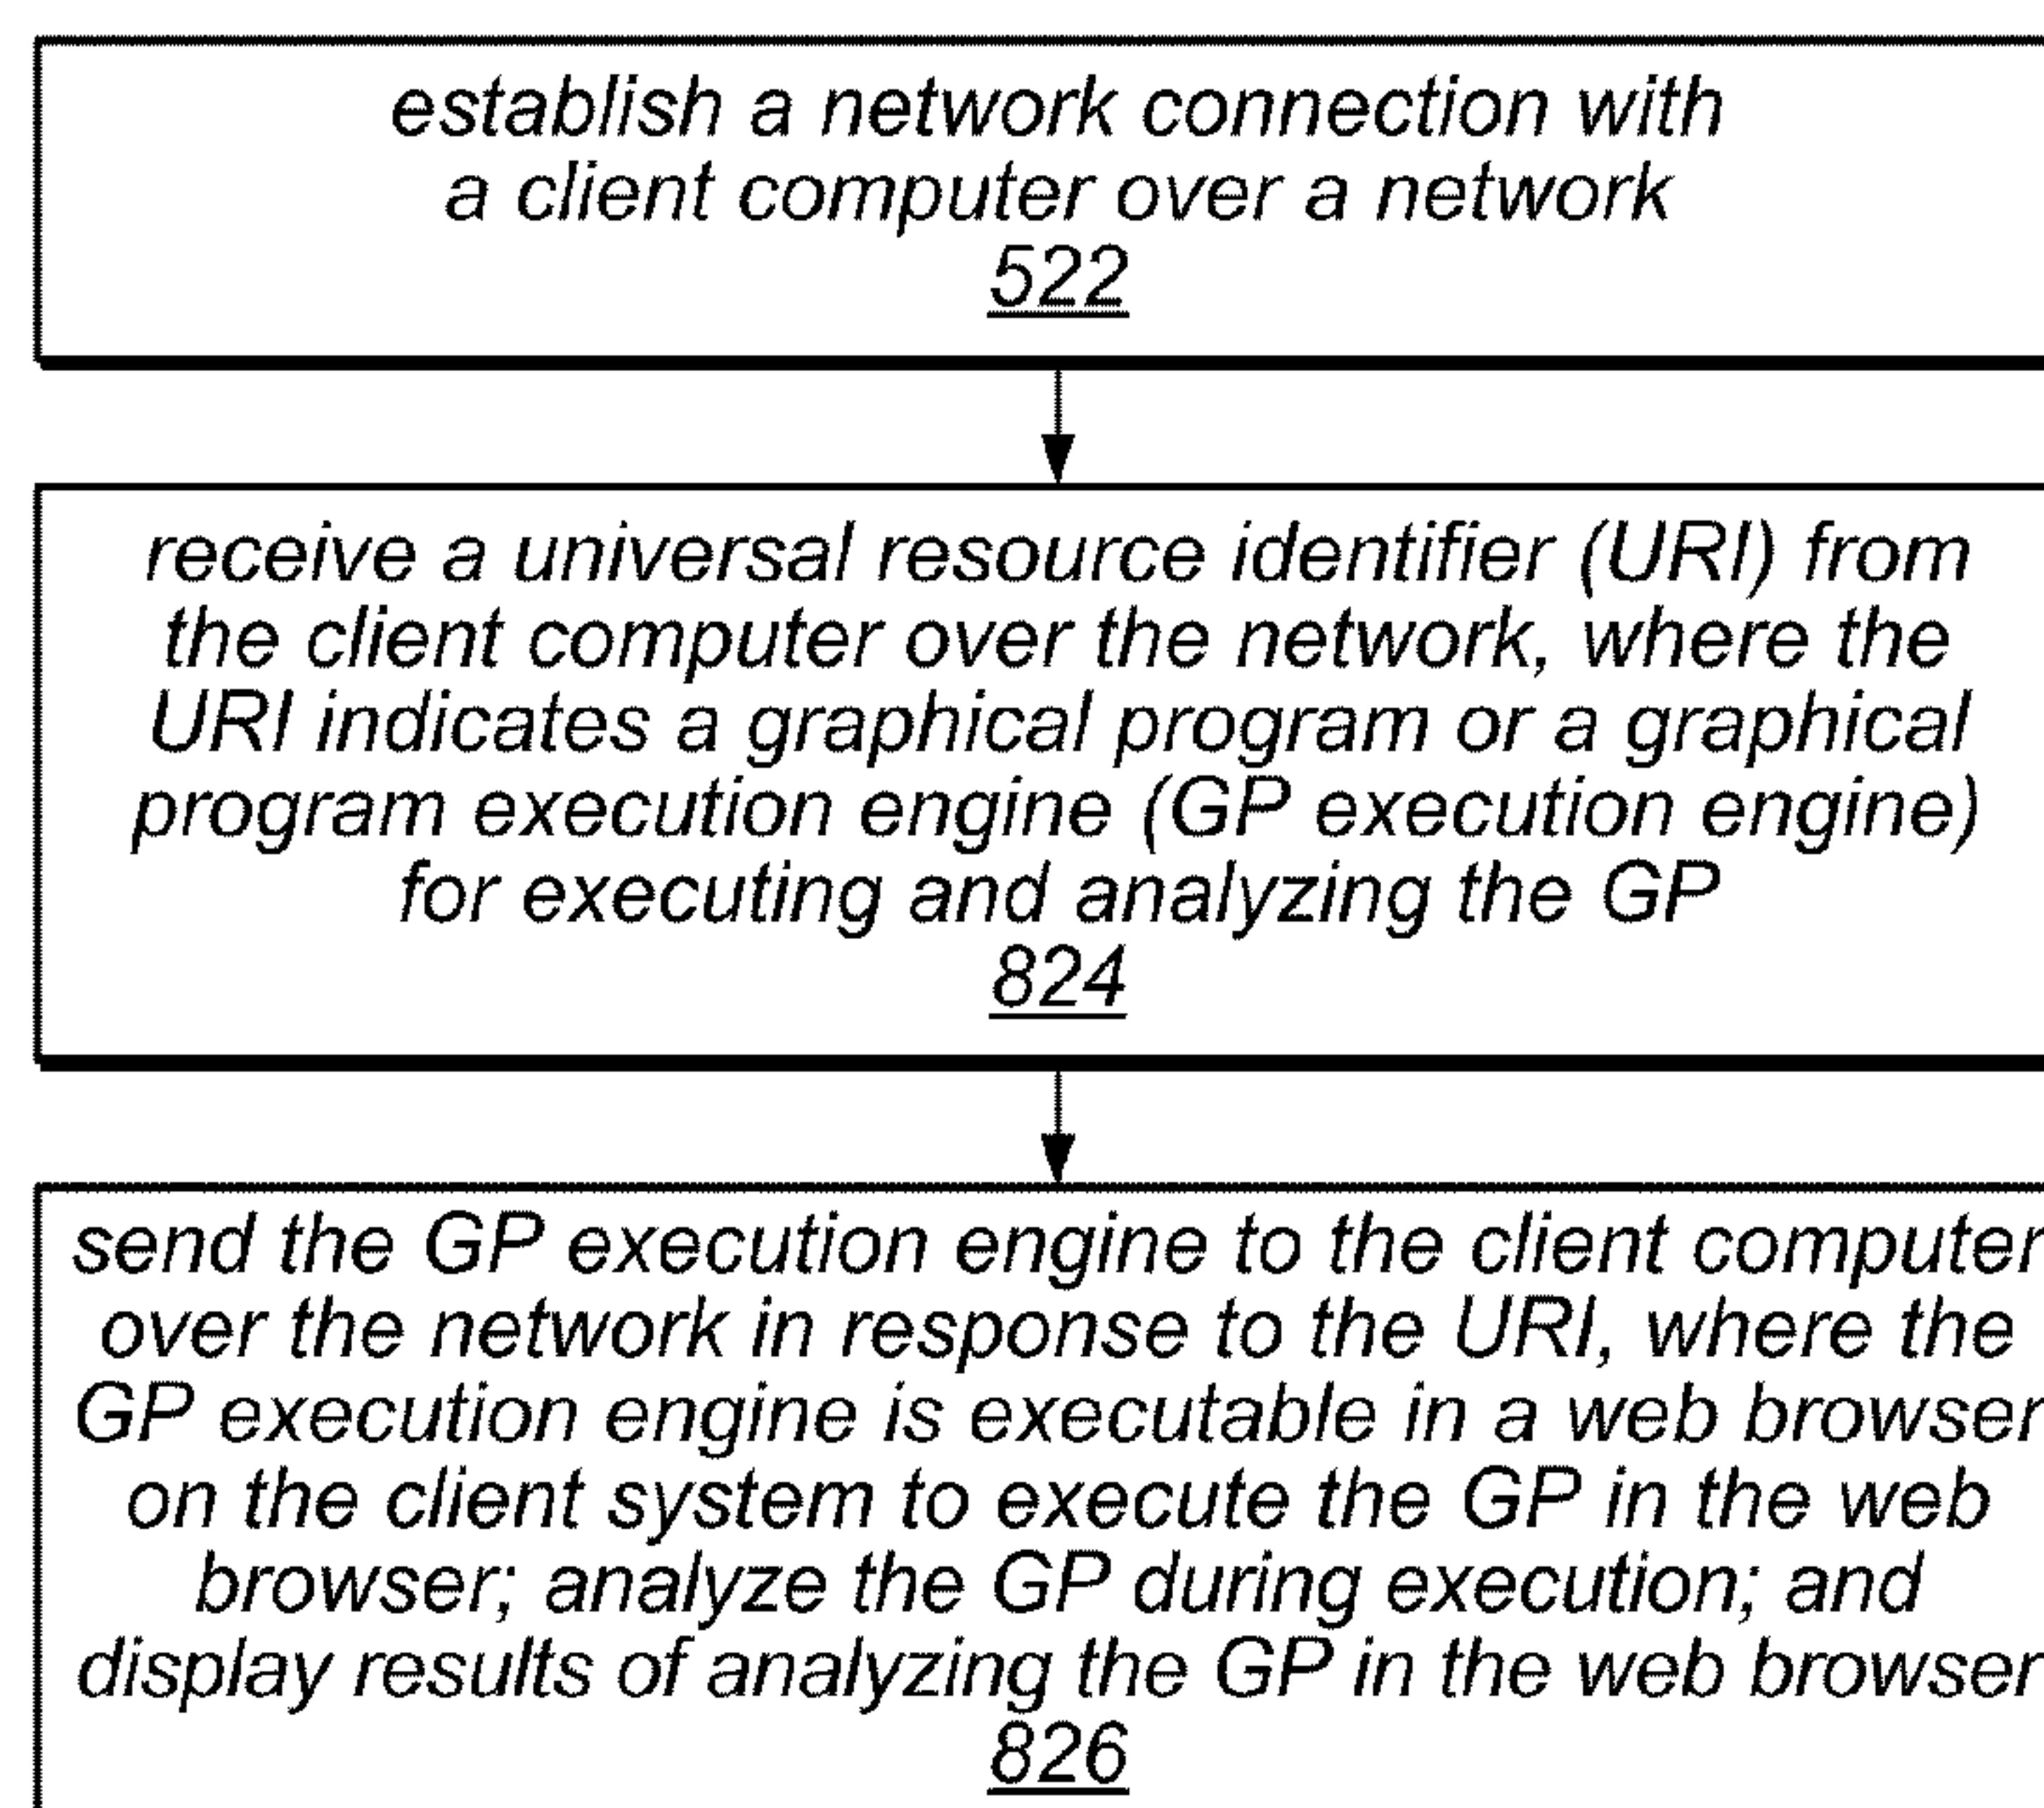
establish a network connection with a client computer over a network
522

receive a universal resource identifier (URI) from the client computer over the network, where the URI indicates a graphical program or a graphical program execution engine (GP execution engine) for executing and analyzing the GP
824

send the GP execution engine to the client computer over the network in response to the URI, where the GP execution engine is executable in a web browser on the client system to execute the GP in the web browser; analyze the GP during execution; and display results of analyzing the GP in the web browser
826